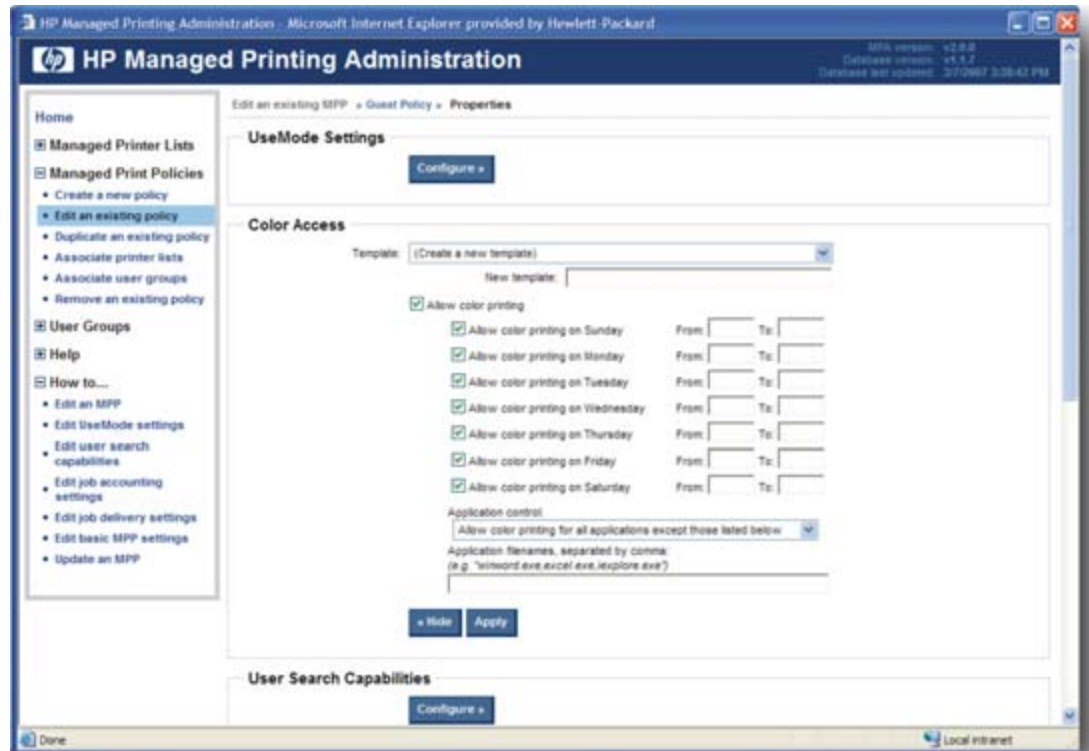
HP Managed Printing Administration - Microsoft Internet Explorer provided by Hewlett-Packard

HP Managed Printing Administration

MPA version: v2.0.0
Database version: v1.1.7
Database last updated: 2/7/2007 3:38:42 PM

Home

Managed Printer Lists

Managed Print Policies
• Create a new policy
• Edit an existing policy
• Duplicate an existing policy
• Associate printer lists
• Associate user groups
• Remove an existing policy

User Groups

Help

How to....
• Edit an MPP
• Edit UseMode settings
• Edit user search capabilities
• Edit job accounting settings
• Edit job delivery settings
• Edit basic MPP settings
• Update an MPP

Edit an existing MPP » Guest Policy » Properties

UseMode Settings

Configure »

Color Access

Template: (Create a new template)

New template:

Allow color printing

Allow color printing on Sunday From: To:
Allow color printing on Monday From: To:
Allow color printing on Tuesday From: To:
Allow color printing on Wednesday From: To:
Allow color printing on Thursday From: To:
Allow color printing on Friday From: To:
Allow color printing on Saturday From: To:

Application control:
Allow color printing for all applications except those listed below

Application filenames, separated by comma:
(e.g. "winword.exe,excel.exe,iexplore.exe")

« Hide Apply

User Search Capabilities

Configure »

Done

Local intranet